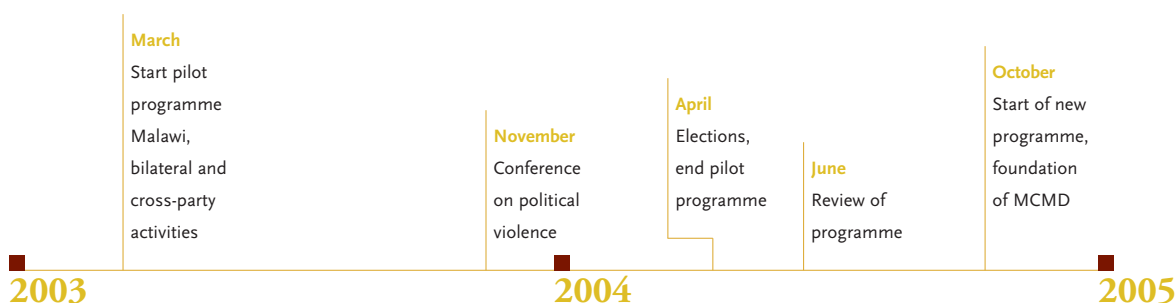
March
Start pilot programme Malawi, bilateral and cross-party activities

November
Conference on political violence

April
Elections, end pilot programme

June
Review of programme

October
Start of new programme, foundation of MCMD

2003

2004

2005